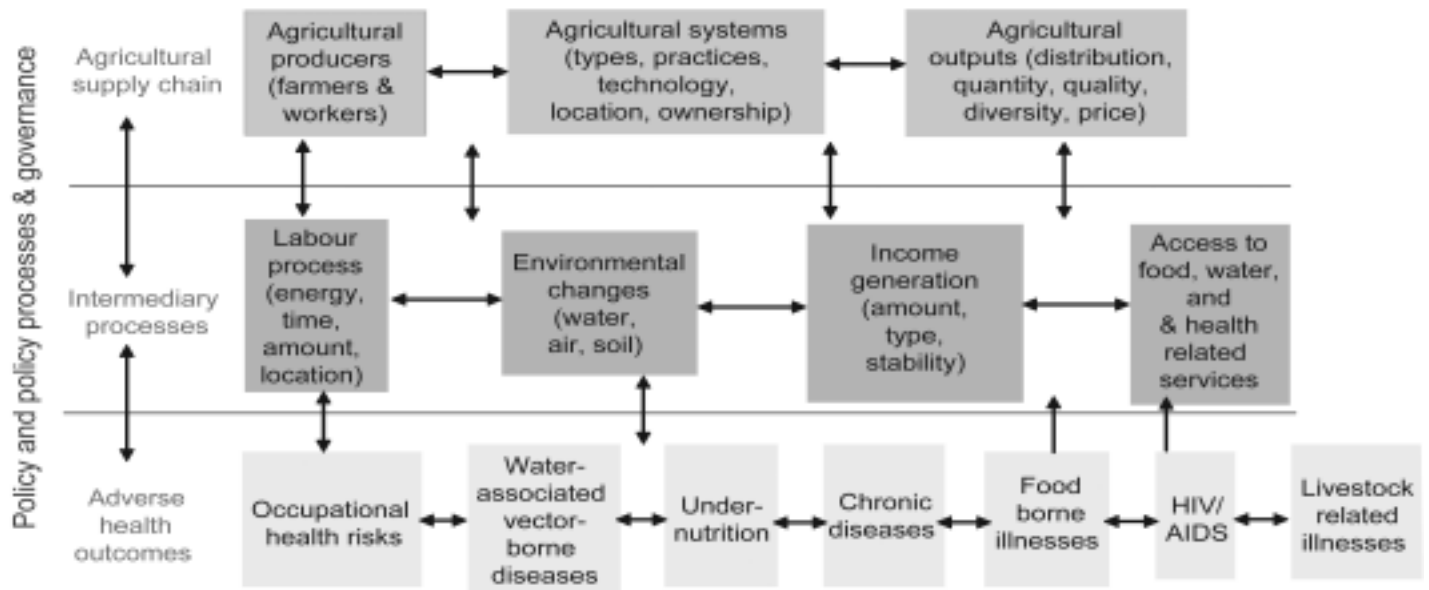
Policy and policy processes & governance

Agricultural supply chain

Agricultural producers (farmers & workers)

Agricultural systems (types, practices, technology, location, ownership)

Agricultural outputs (distribution, quantity, quality, diversity, price)

Intermediary processes

Labour process (energy, time, amount, location)

Environmental changes (water, air, soil)

Income generation (amount, type, stability)

Access to food, water, and & health related services

Adverse health outcomes

Occupational health risks

Water-associated vector-borne diseases

Under-nutrition

Chronic diseases

Food borne illnesses

HIV/ AIDS

Livestock related illnesses